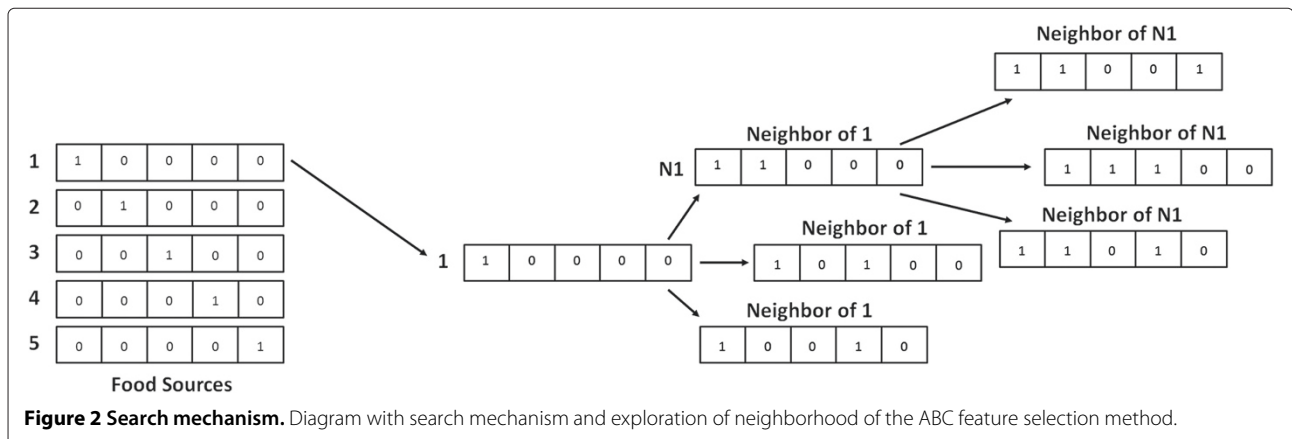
Neighbor of N1

| 1 | 1 | 0 | 0 | 1 |
|---|---|---|---|---|

| 1 | 1 | 0 | 0 | 0 | 0 |
|---|---|---|---|---|---|
| 2 | 0 | 1 | 0 | 0 | 0 |
| 3 | 0 | 0 | 1 | 0 | 0 |
| 4 | 0 | 0 | 0 | 1 | 0 |
| 5 | 0 | 0 | 0 | 0 | 1 |

Food Sources

Neighbor of 1

N1

| 1 | 1 | 0 | 0 | 0 |
|---|---|---|---|---|

Neighbor of N1

| 1 | 1 | 1 | 0 | 0 |
|---|---|---|---|---|

Neighbor of N1

| 1 | 1 | 0 | 1 | 0 |
|---|---|---|---|---|

1

| 1 | 0 | 0 | 0 | 0 |
|---|---|---|---|---|

Neighbor of 1

| 1 | 0 | 1 | 0 | 0 |
|---|---|---|---|---|

Neighbor of 1

| 1 | 0 | 0 | 1 | 0 |
|---|---|---|---|---|

**Figure 2 Search mechanism.** Diagram with search mechanism and exploration of neighborhood of the ABC feature selection method.